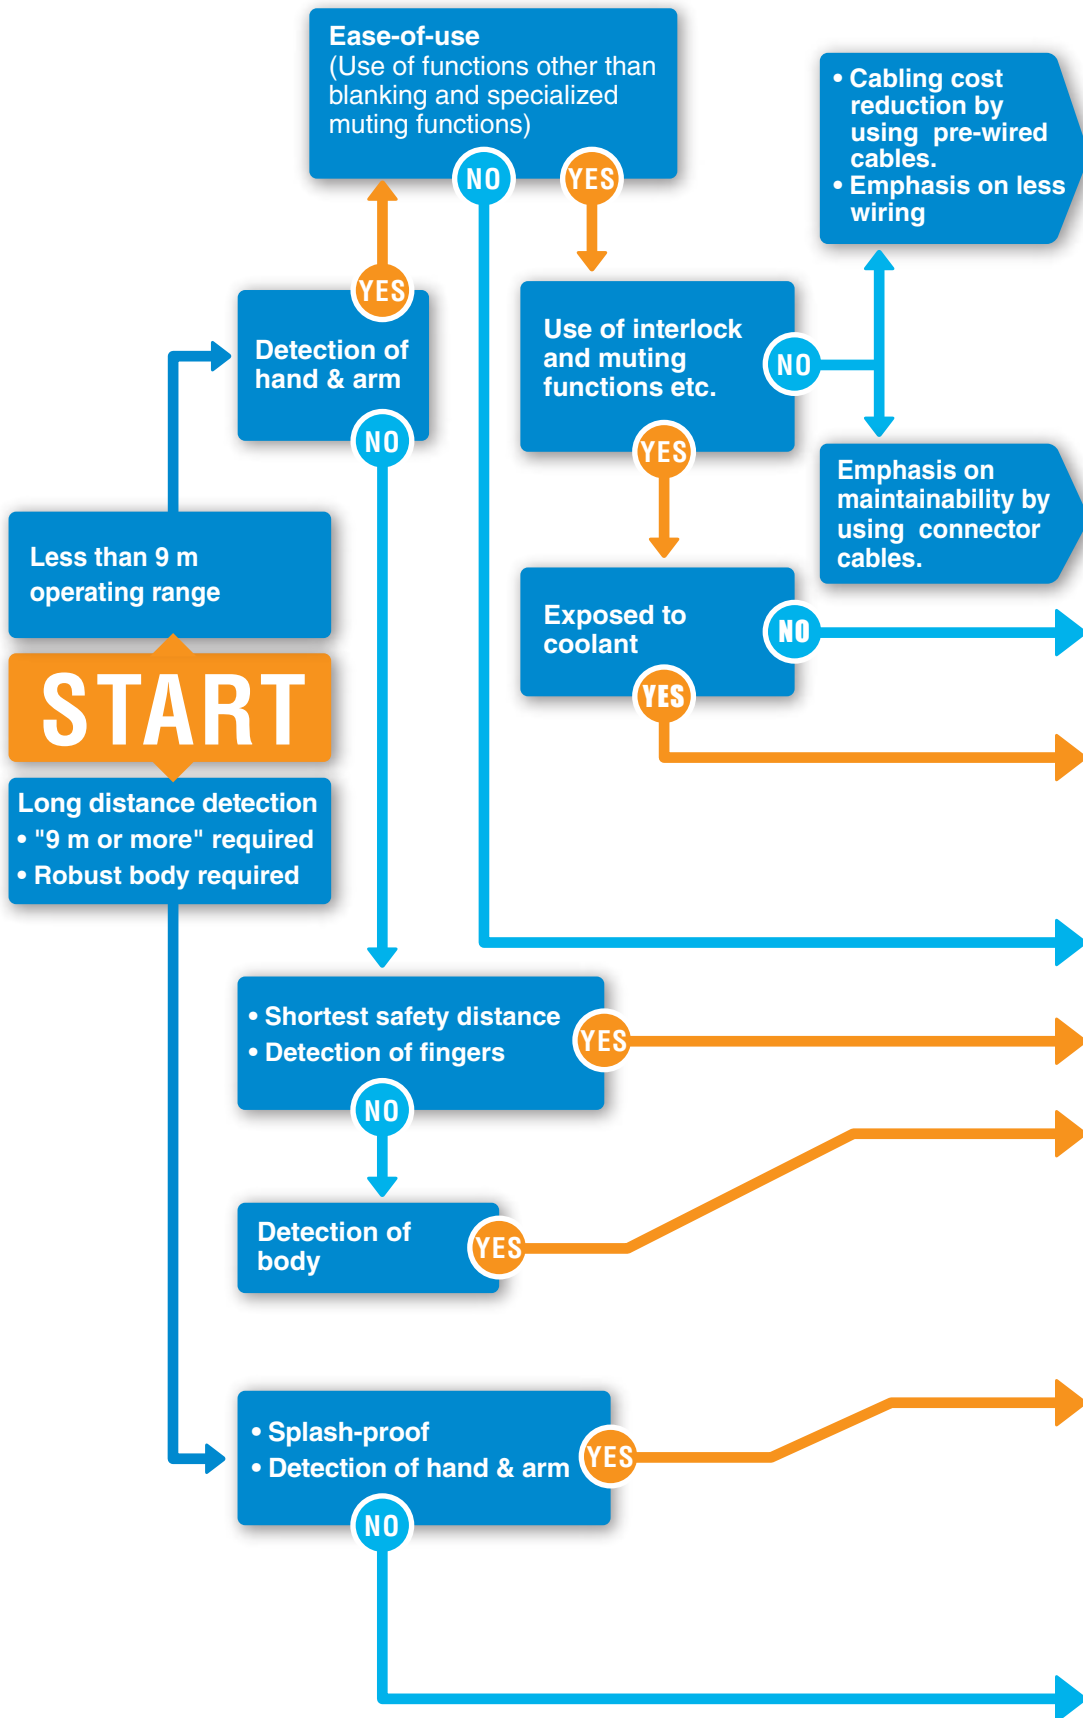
Ease-of-use
(Use of functions other than blanking and specialized muting functions)

NO YES

• Cabling cost reduction by using pre-wired cables.
• Emphasis on less wiring

YES

Detection of hand & arm

NO

Use of interlock and muting functions etc.

NO

YES

Emphasis on maintainability by using connector cables.

Less than 9 m operating range

Exposed to coolant

NO

YES

START

Long distance detection
• "9 m or more" required
• Robust body required

• Shortest safety distance
• Detection of fingers

YES

NO

Detection of body

YES

• Splash-proof
• Detection of hand & arm

YES

NO